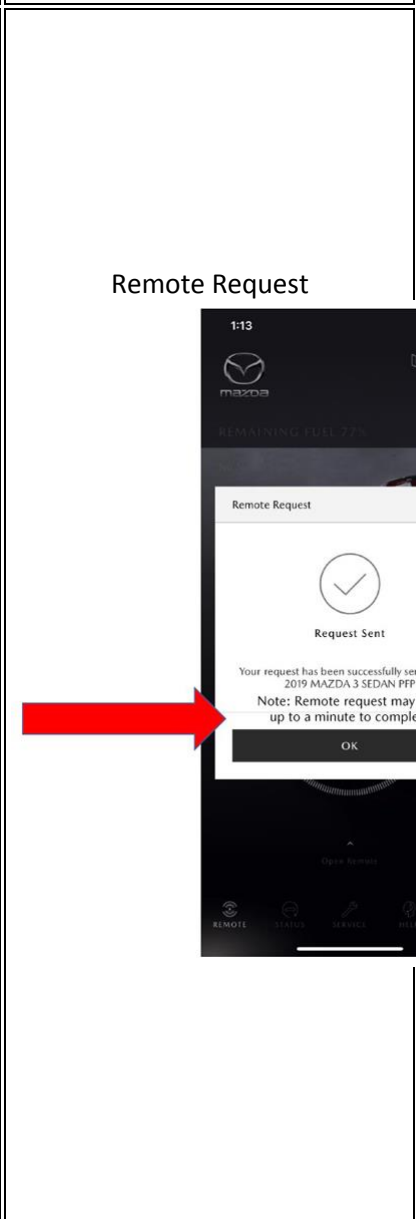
Remote Request

1:13

mazda

REMAINING FUEL 72%

Remote Request

Request Sent

Your request has been successfully se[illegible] 2019 MAZDA 3 SEDAN PFP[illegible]

Note: Remote request may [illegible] up to a minute to comple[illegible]

OK

Open Remote

REMOTE STATUS SERVICE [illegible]